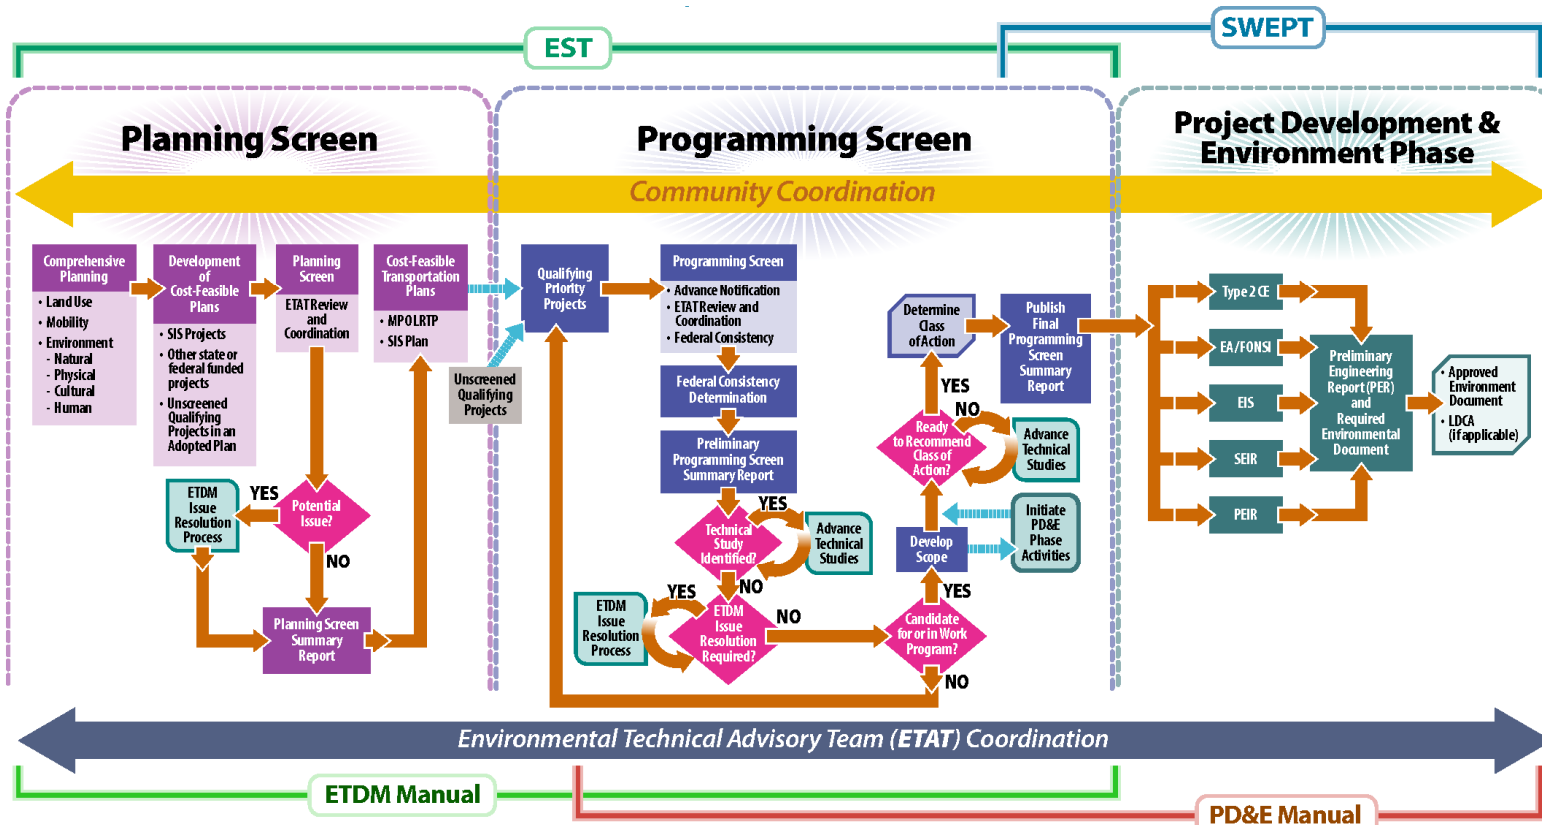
EST

SWEPT

Planning Screen

Programming Screen

Project Development & Environment Phase

Community Coordination

Comprehensive Planning
• Land Use
• Mobility
• Environment
- Natural
- Physical
- Cultural
- Human

Development of Cost-Feasible Plans
• SIS Projects
• Other state or federal funded projects
• Unscreened Qualifying Projects in an Adopted Plan

Planning Screen
ETAT Review and Coordination

Cost-Feasible Transportation Plans
• MPO LRTP
• SIS Plan

Unscreened Qualifying Projects

ETDM Issue Resolution Process

YES

Potential Issue?

NO

Planning Screen Summary Report

Qualifying Priority Projects

Programming Screen
• Advance Notification
• ETAT Review and Coordination
• Federal Consistency

Federal Consistency Determination

Preliminary Programming Screen Summary Report

YES

Technical Study Identified?

Advance Technical Studies

NO

YES

ETDM Issue Resolution Process

ETDM Issue Resolution Required?

NO

Candidate for or in Work Program?

YES

NO

Develop Scope

Initiate PD&E Phase Activities

Ready to Recommend Class of Action?

YES

NO

Advance Technical Studies

Determine Class of Action

Publish Final Programming Screen Summary Report

Type 2 CE

EA/FONSI

EIS

SEIR

PEIR

Preliminary Engineering Report (PER) and Required Environmental Document

• Approved Environment Document
• LDCA (if applicable)

Environmental Technical Advisory Team (ETAT) Coordination

ETDM Manual

PD&E Manual